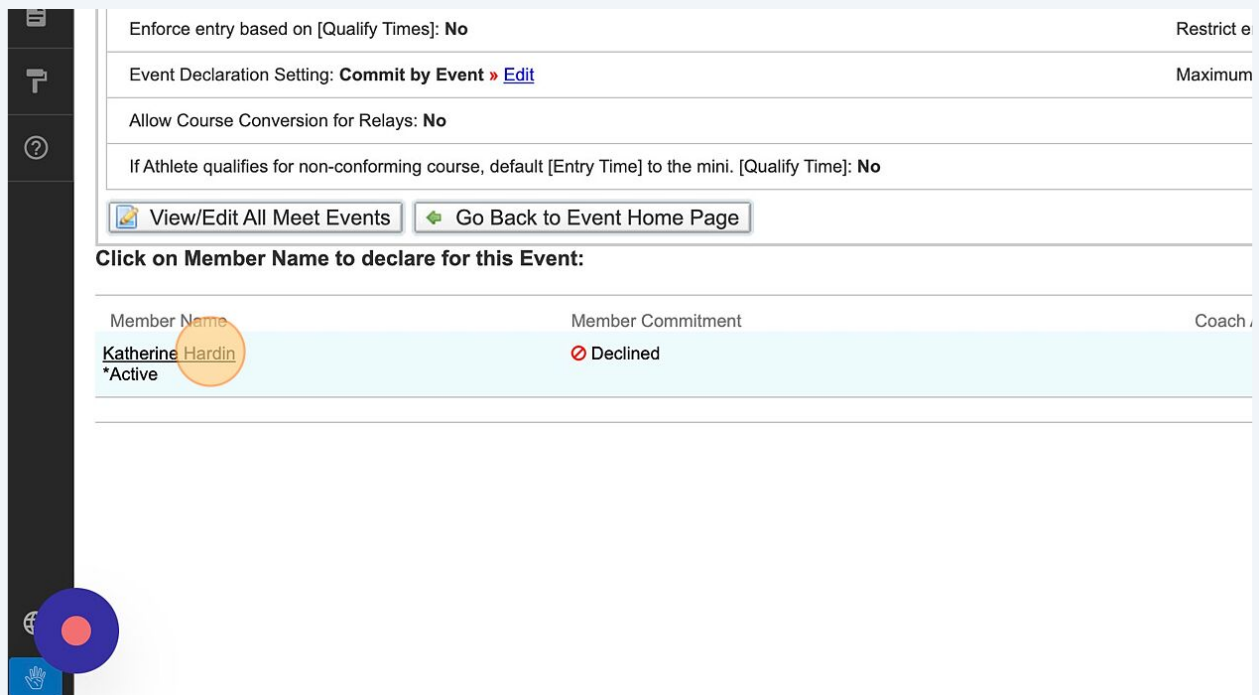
Enforce entry based on [Qualify Times]: **No**

Restrict e

Event Declaration Setting: **Commit by Event** » Edit

Maximum

Allow Course Conversion for Relays: **No**

If Athlete qualifies for non-conforming course, default [Entry Time] to the mini. [Qualify Time]: **No**

View/Edit All Meet Events

Go Back to Event Home Page

**Click on Member Name to declare for this Event:**

| Member Name | Member Commitment | Coach |
|---|---|---|
| Katherine Hardin *Active | Declined | |